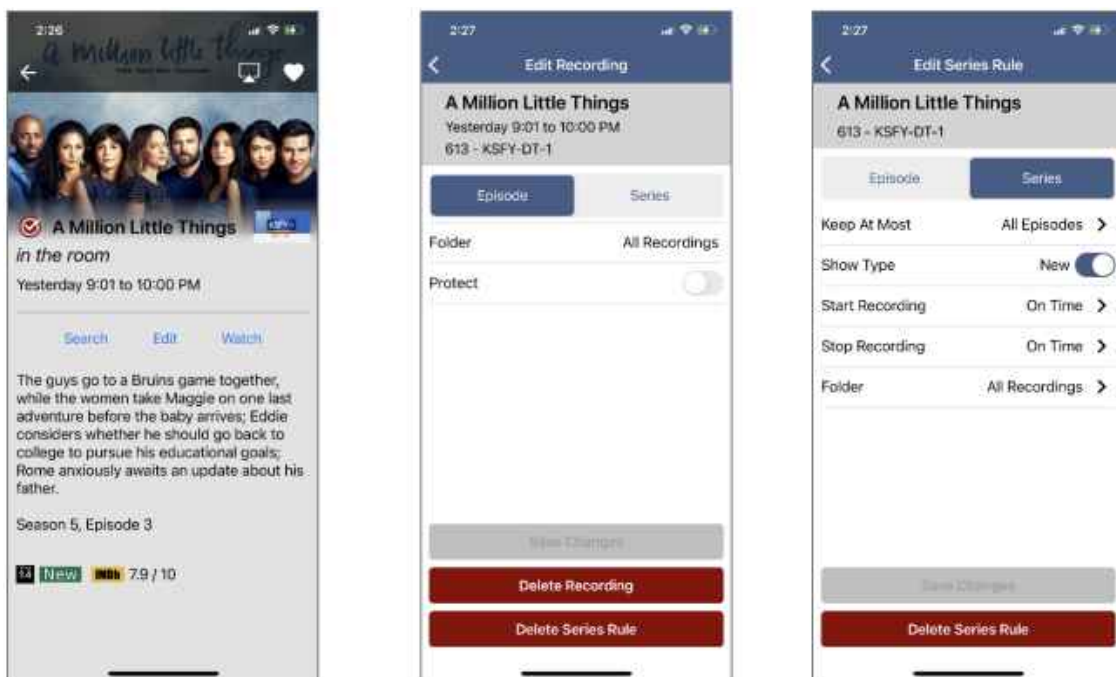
2:26

a million little things

A Million Little Things

in the room

Yesterday 9:01 to 10:00 PM

Search Edit Watch

The guys go to a Bruins game together, while the women take Maggie on one last adventure before the baby arrives; Eddie considers whether he should go back to college to pursue his educational goals; Rome anxiously awaits an update about his father.

Season 5, Episode 3

14 New IMDb 7.9 / 10

2:27

Edit Recording

A Million Little Things

Yesterday 9:01 to 10:00 PM

613 - KSFY-DT-1

Episode Series

Folder All Recordings

Protect

Save Changes

Delete Recording

Delete Series Rule

2:27

Edit Series Rule

A Million Little Things

613 - KSFY-DT-1

Episode Series

Keep At Most All Episodes >

Show Type New

Start Recording On Time >

Stop Recording On Time >

Folder All Recordings >

Save Changes

Delete Series Rule